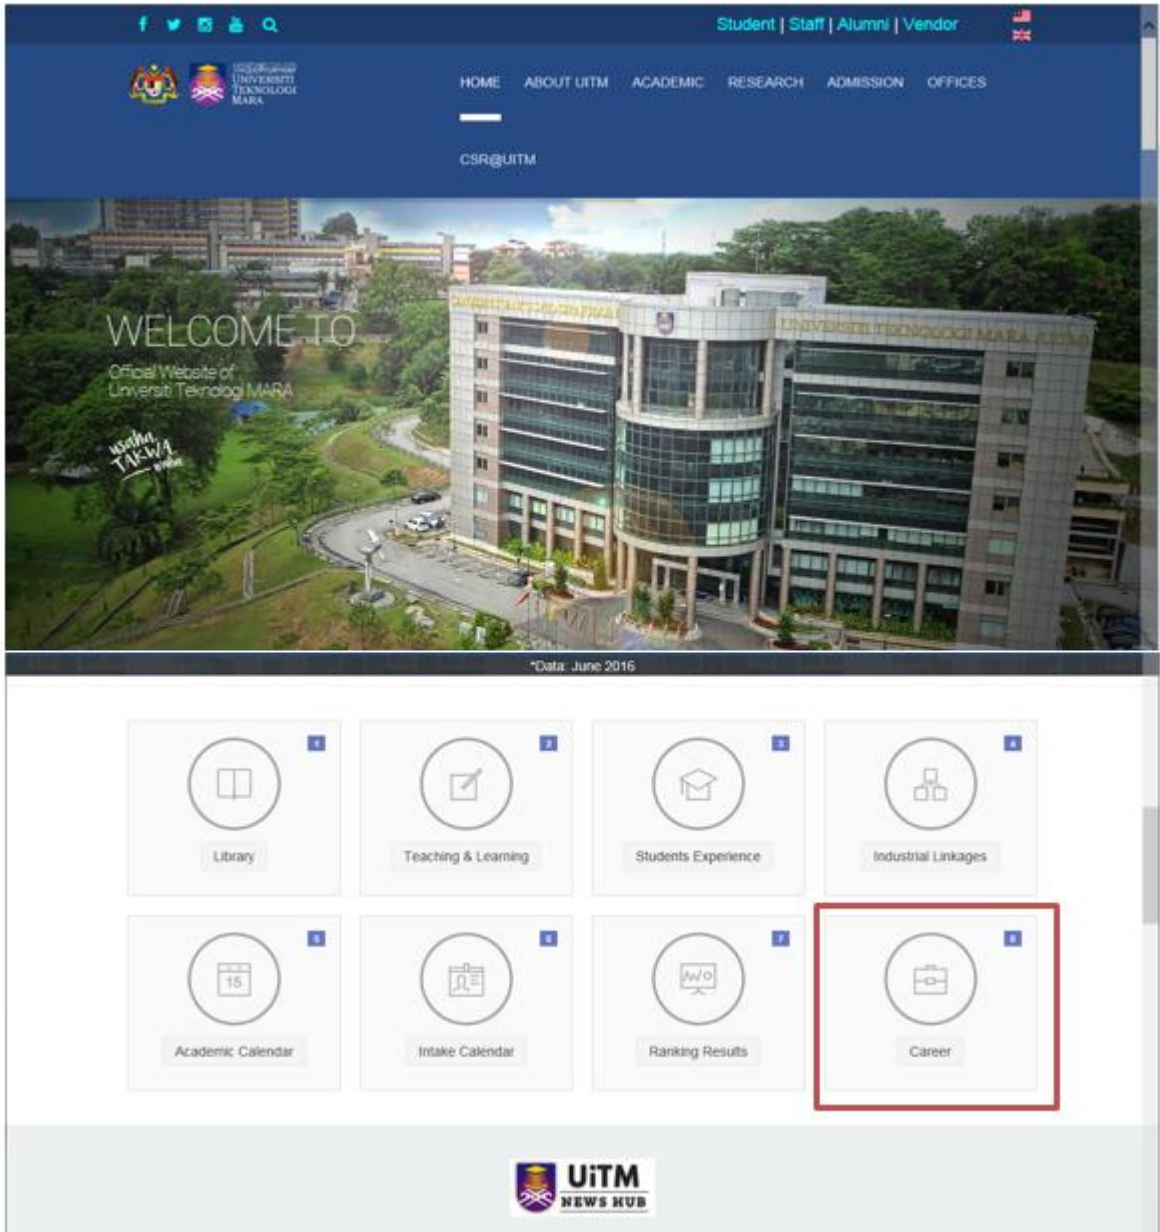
Student | Staff | Alumni | Vendor

UNIVERSITI TEKNOLOGI MARA

HOME ABOUT UITM ACADEMIC RESEARCH ADMISSION OFFICES

CSR@UITM

WELCOME TO

Official Website of Universiti Teknologi MARA

USAHA TAKWA TAWAKAL

UNIVERSITI TEKNOLOGI MARA

*Data: June 2016

1 Library

2 Teaching & Learning

3 Students Experience

4 Industrial Linkages

5 15 Academic Calendar

6 Intake Calendar

7 Ranking Results

8 Career

UiTM NEWS HUB